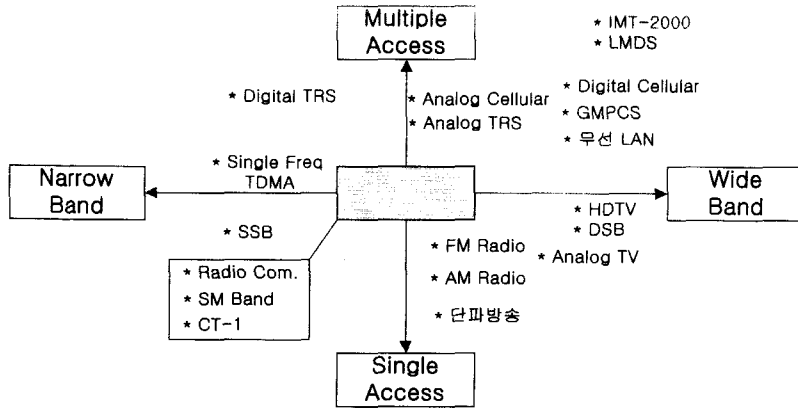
Multiple Access

* IMT-2000
* LMDS

* Digital TRS

* Analog Cellular
* Analog TRS

* Digital Cellular
* GMPCS
* 무선 LAN

Narrow Band

* Single Freq TDMA

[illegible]

Wide Band

* HDTV
* DSB

* SSB

* FM Radio
* AM Radio

* Analog TV

* Radio Com.
* SM Band
* CT-1

* 단파방송

Single Access